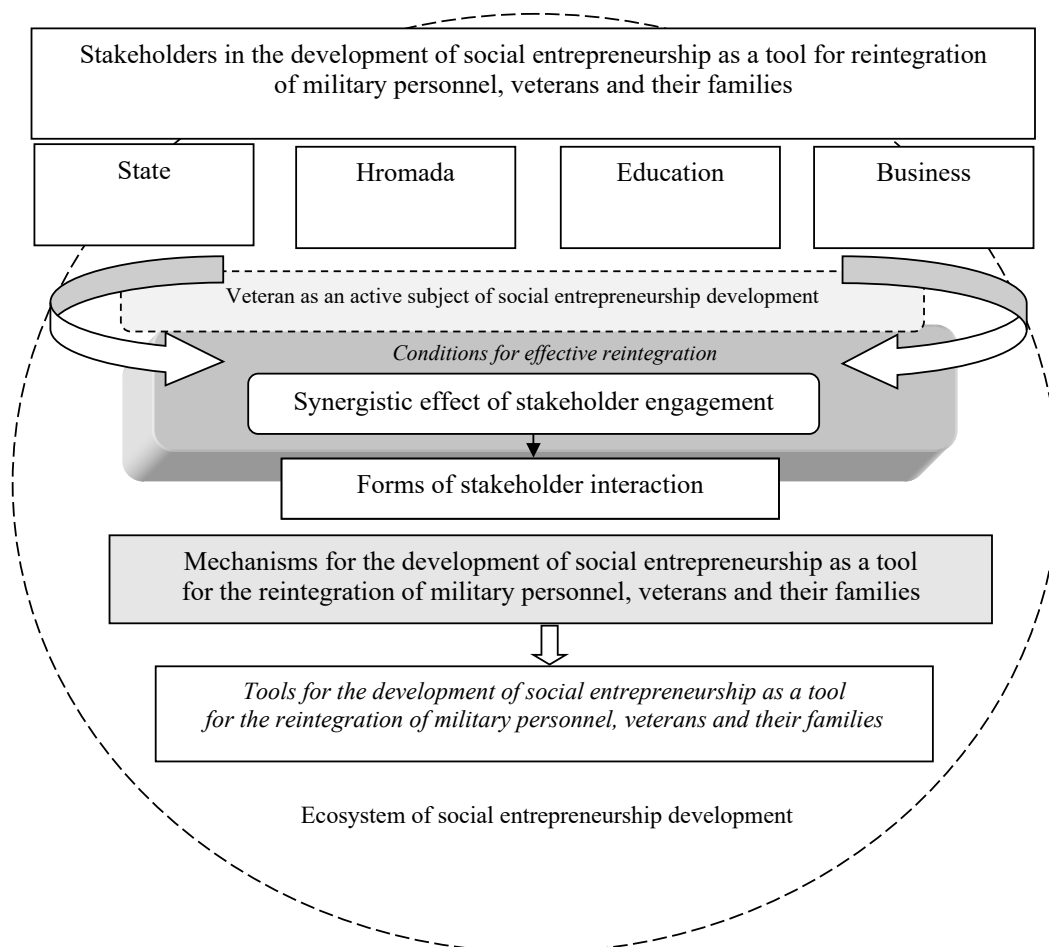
Stakeholders in the development of social entrepreneurship as a tool for reintegration of military personnel, veterans and their families

State

Hromada

Education

Business

Veteran as an active subject of social entrepreneurship development

*Conditions for effective reintegration*

Synergistic effect of stakeholder engagement

Forms of stakeholder interaction

Mechanisms for the development of social entrepreneurship as a tool for the reintegration of military personnel, veterans and their families

*Tools for the development of social entrepreneurship as a tool for the reintegration of military personnel, veterans and their families*

Ecosystem of social entrepreneurship development